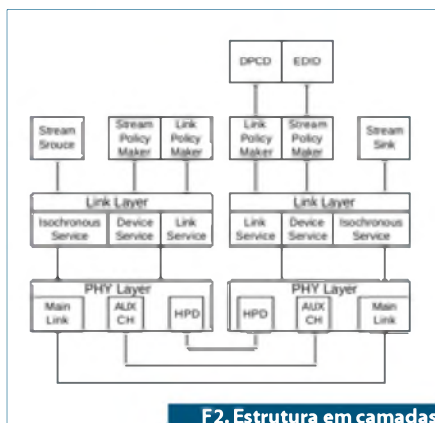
DPCD
EDID

Stream Srouce
Stream Policy Maker
Link Policy Maker

Link Policy Maker
Stream Policy Maker
Stream Sink

Link Layer
Isochronous Service
Device Service
Link Service

Link Layer
Link Service
Device Service
Isochronous Service

PHY Layer
Main Link
AUX CH
HPD

PHY Layer
HPD
AUX CH
Main Link

F2. Estrutura em camadas